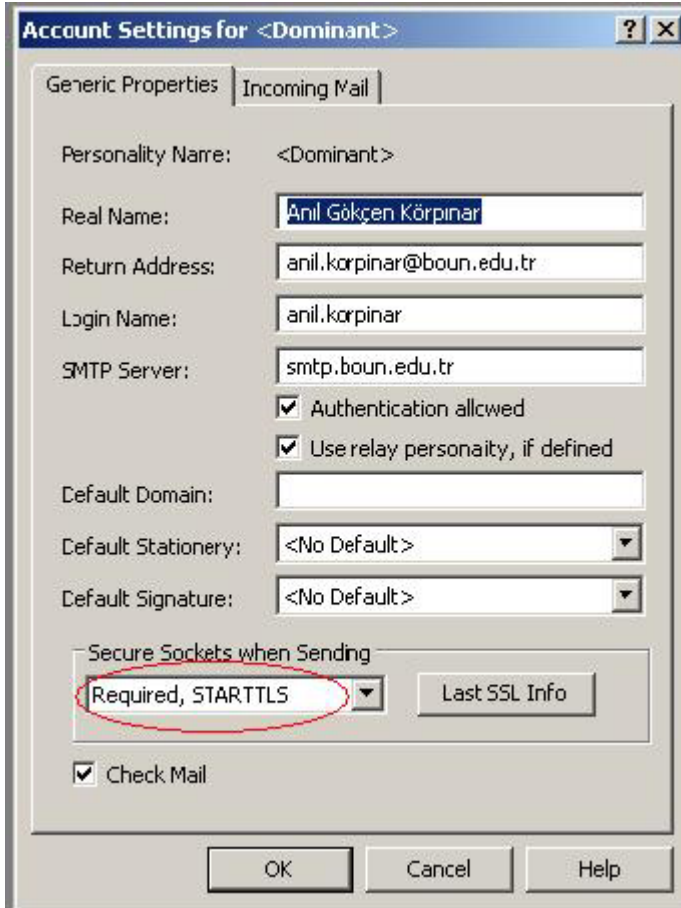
Account Settings for <Dominant>

?
X

Generic Properties
Incoming Mail

Personality Name: <Dominant>

Real Name: Anıl Gökçen Körpınar

Return Address: anil.korpinar@boun.edu.tr

Login Name: anil.korpinar

SMTP Server: smtp.boun.edu.tr

Authentication allowed

Use relay personality, if defined

Default Domain:

Default Stationery: <No Default>

Default Signature: <No Default>

Secure Sockets when Sending

Required, STARTTLS

Last SSL Info

Check Mail

OK
Cancel
Help